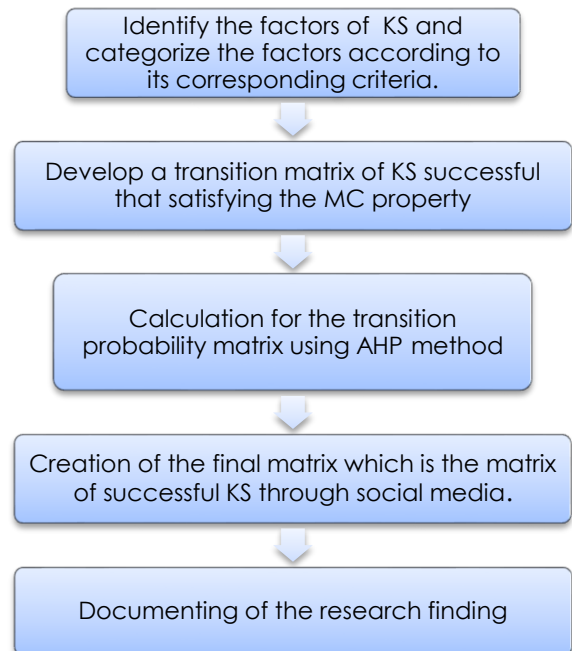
Identify the factors of KS and categorize the factors according to its corresponding criteria.

Develop a transition matrix of KS successful that satisfying the MC property

Calculation for the transition probability matrix using AHP method

Creation of the final matrix which is the matrix of successful KS through social media.

Documenting of the research finding